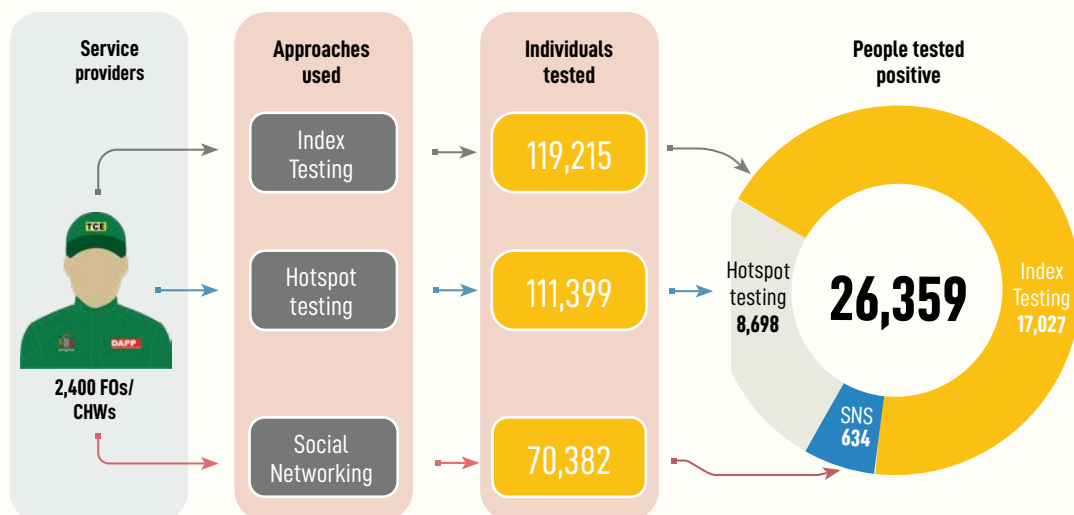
Service providers

TCE

DAPP

2,400 FOs/ CHWs

Approaches used

Index Testing

Hotspot testing

Social Networking

Individuals tested

119,215

111,399

70,382

People tested positive

26,359

Index Testing 17,027

Hotspot testing 8,698

SNS 634